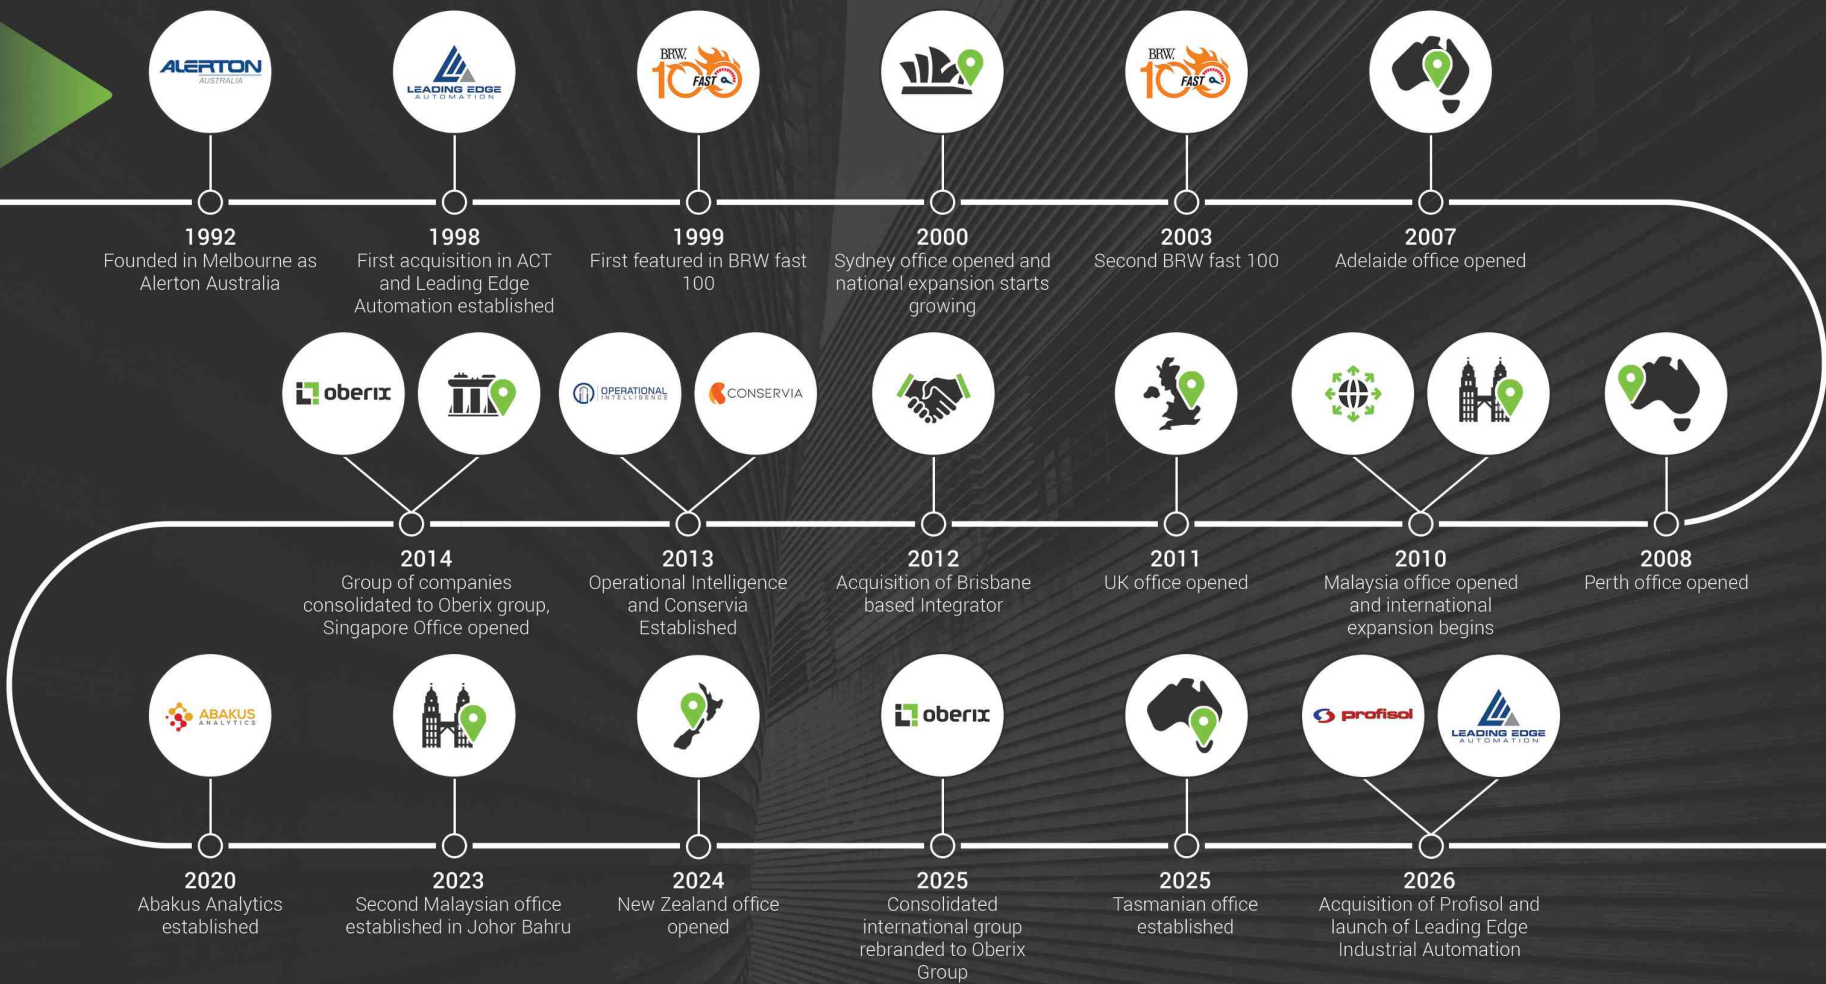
ALERTON AUSTRALIA

LEADING EDGE AUTOMATION

BRW FAST 100

BRW FAST 100

1992
Founded in Melbourne as Alerton Australia

1998
First acquisition in ACT and Leading Edge Automation established

1999
First featured in BRW fast 100

2000
Sydney office opened and national expansion starts growing

2003
Second BRW fast 100

2007
Adelaide office opened

oberix

OPERATIONAL INTELLIGENCE

CONSERVIA

2014
Group of companies consolidated to Oberix group, Singapore Office opened

2013
Operational Intelligence and Conservia Established

2012
Acquisition of Brisbane based Integrator

2011
UK office opened

2010
Malaysia office opened and international expansion begins

2008
Perth office opened

ABAKUS ANALYTICS

oberix

profisol

LEADING EDGE AUTOMATION

2020
Abakus Analytics established

2023
Second Malaysian office established in Johor Bahru

2024
New Zealand office opened

2025
Consolidated international group rebranded to Oberix Group

2025
Tasmanian office established

2026
Acquisition of Profisol and launch of Leading Edge Industrial Automation